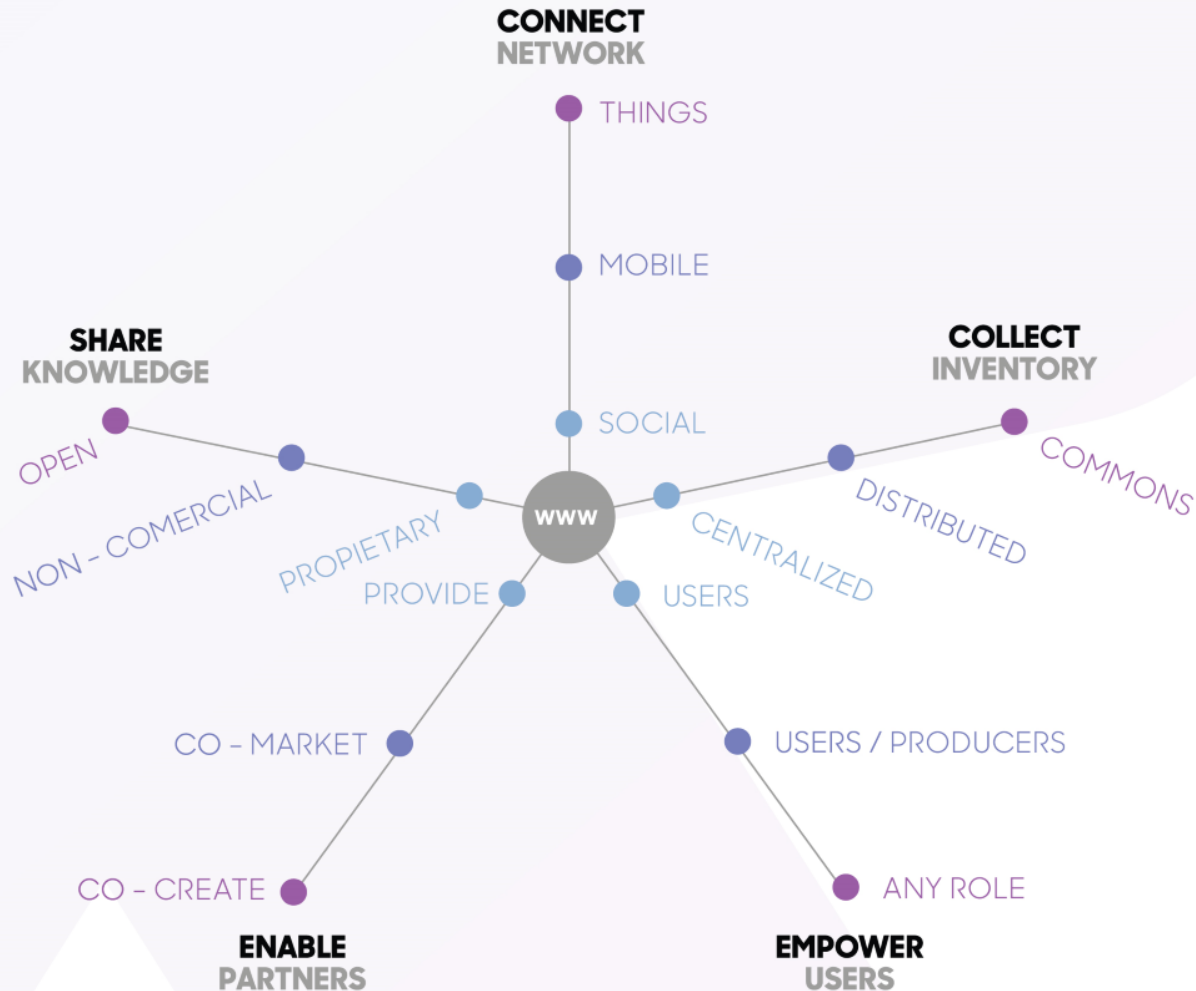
CONNECT
NETWORK

THINGS

MOBILE

SOCIAL

SHARE
KNOWLEDGE

COLLECT
INVENTORY

OPEN

NON - COMERCIAL

PROPIETARY

WWW

CENTRALIZED

DISTRIBUTED

COMMONS

PROVIDE

USERS

CO - MARKET

USERS / PRODUCERS

CO - CREATE

ANY ROLE

ENABLE
PARTNERS

EMPOWER
USERS